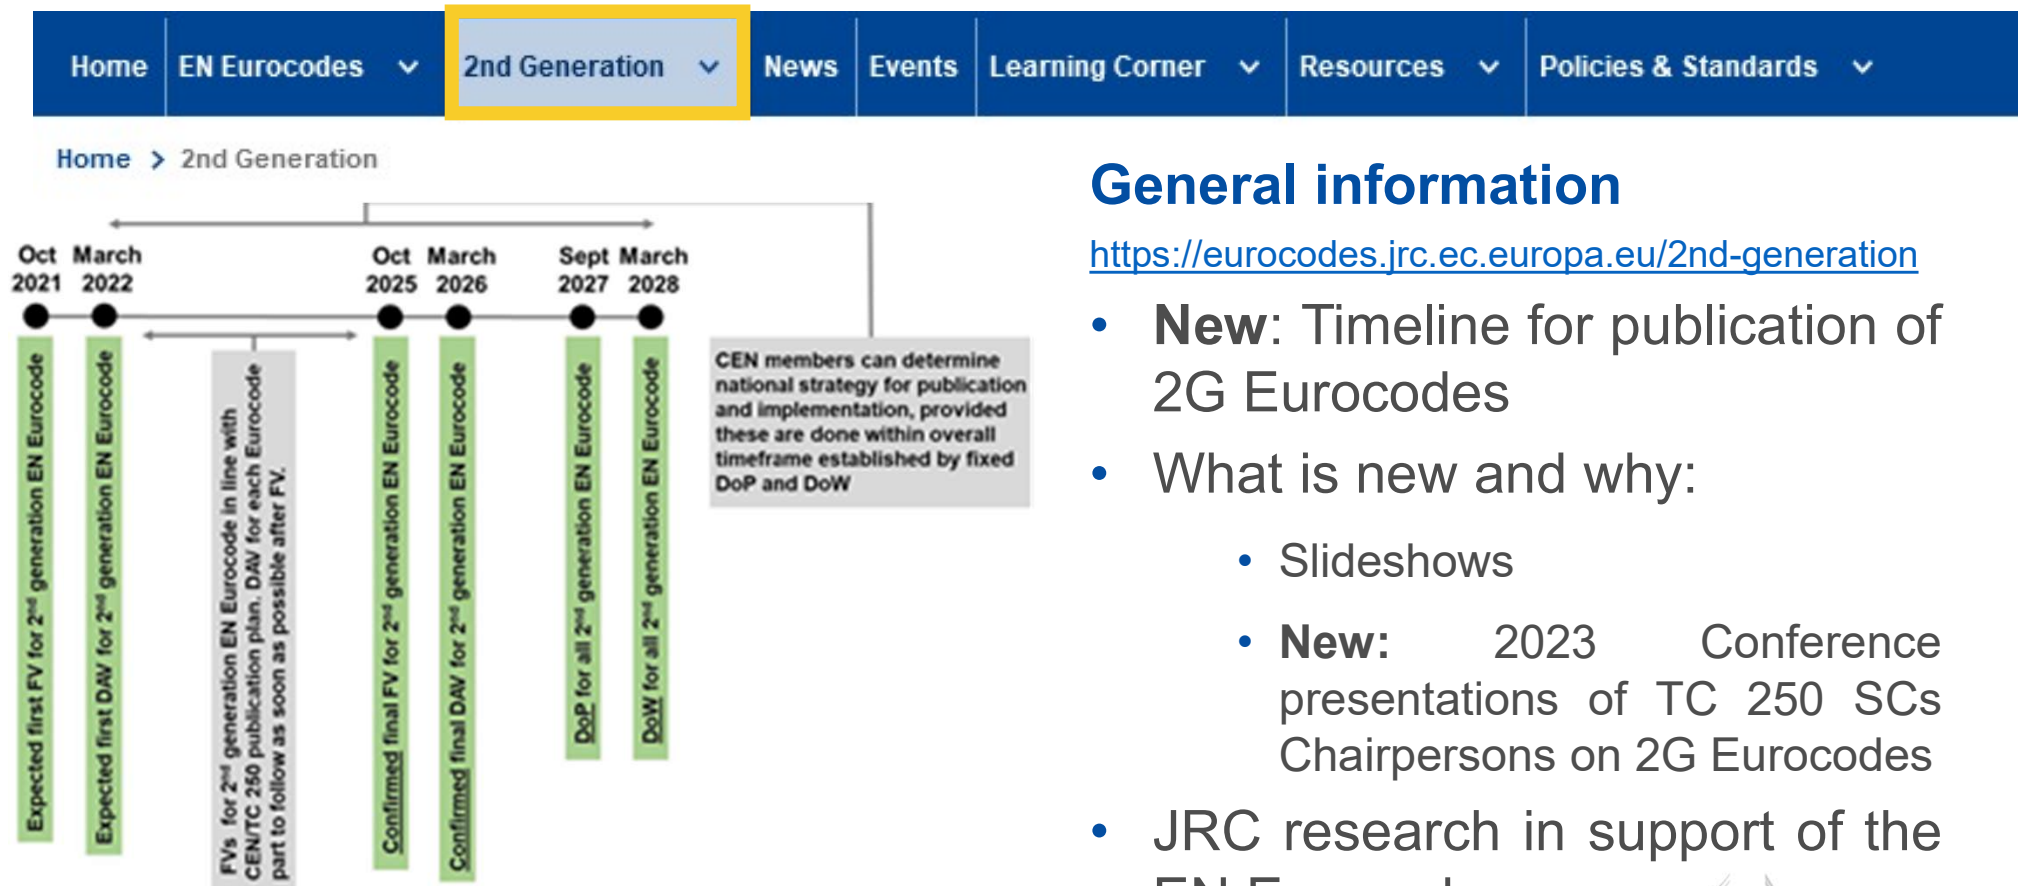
Home | EN Eurocodes | 2nd Generation | News | Events | Learning Corner | Resources | Policies & Standards

Home > 2nd Generation

Oct 2021 | March 2022 | Oct 2025 | March 2026 | Sept 2027 | March 2028

Expected first FV for $2^{nd}$ generation EN Eurocode

Expected first DAV for $2^{nd}$ generation EN Eurocode

FVs for $2^{nd}$ generation EN Eurocode in line with CEN/TC 250 publication plan. DAV for each Eurocode part to follow as soon as possible after FV.

Confirmed final FV for $2^{nd}$ generation EN Eurocode

Confirmed final DAV for $2^{nd}$ generation EN Eurocode

DoP for all $2^{nd}$ generation EN Eurocode

DoW for all $2^{nd}$ generation EN Eurocode

CEN members can determine national strategy for publication and implementation, provided these are done within overall timeframe established by fixed DoP and DoW

General information

https://eurocodes.jrc.ec.europa.eu/2nd-generation

• New: Timeline for publication of 2G Eurocodes

• What is new and why:

• Slideshows

• New: 2023 Conference presentations of TC 250 SCs Chairpersons on 2G Eurocodes

• JRC research in support of the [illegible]